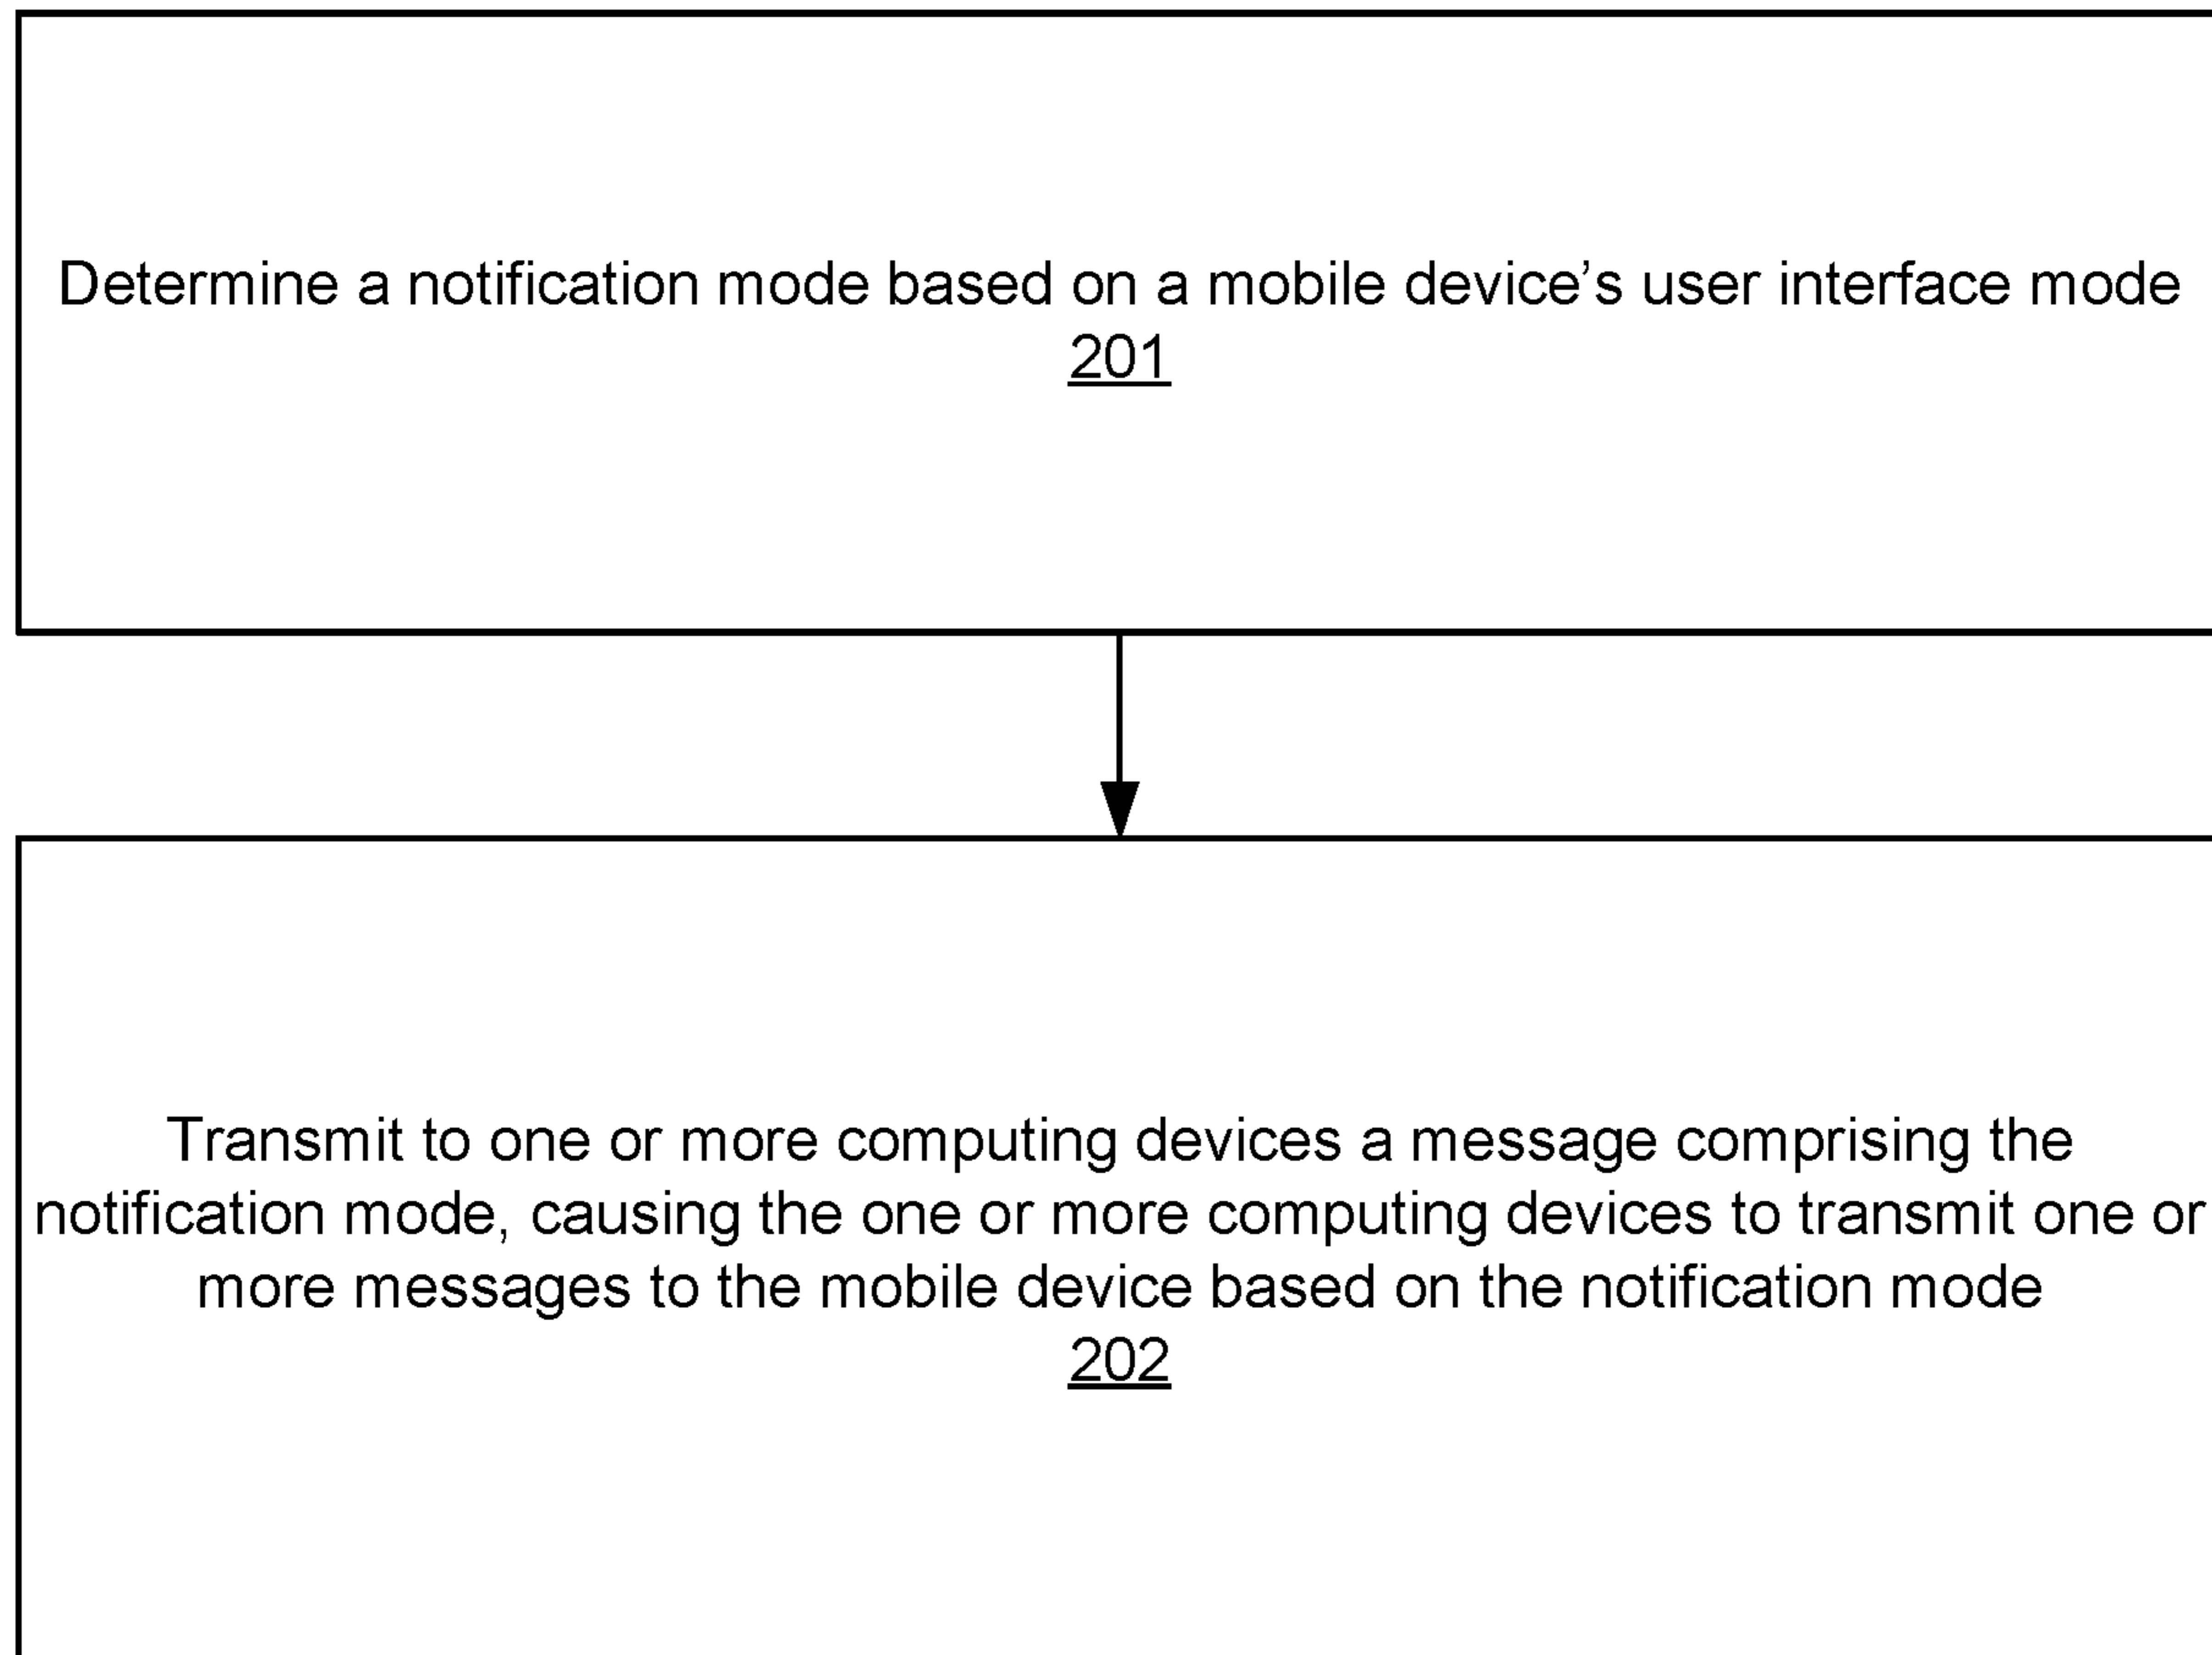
Determine a notification mode based on a mobile device’s user interface mode
201

Transmit to one or more computing devices a message comprising the notification mode, causing the one or more computing devices to transmit one or more messages to the mobile device based on the notification mode
202